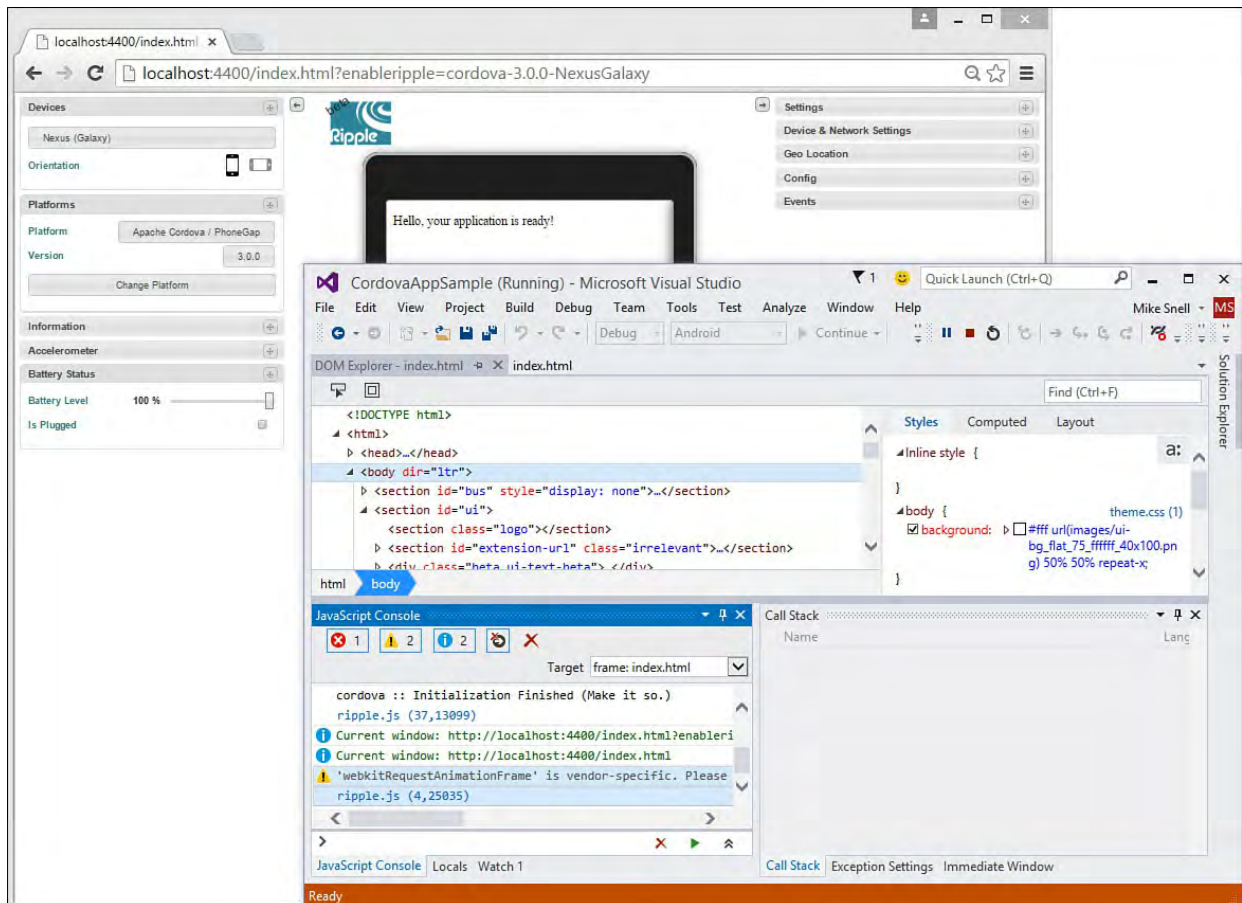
localhost:4400/index.html ×

localhost:4400/index.html?enableripple=cordova-3.0.0-NexusGalaxy

Devices
Nexus (Galaxy)
Orientation

Platforms
Platform Apache Cordova / PhoneGap
Version 3.0.0
Change Platform

Information
Accelerometer
Battery Status
Battery Level 100 %
Is Plugged

beta
Ripple

Hello, your application is ready!

Settings
Device & Network Settings
Geo Location
Config
Events

CordovaAppSample (Running) - Microsoft Visual Studio
1
Quick Launch (Ctrl+Q)
File Edit View Project Build Debug Team Tools Test Analyze Window Help
Mike Snell MS
Debug Android Continue
DOM Explorer - index.html index.html
Solution Explorer
Find (Ctrl+F)
<!DOCTYPE html>
<html>
<head>…</head>
<body dir="ltr">
<section id="bus" style="display: none">…</section>
<section id="ui">
<section class="logo"></section>
<section id="extension-url" class="irrelevant">…</section>
<div class="beta ui-text-beta">…</div>
html body
Styles Computed Layout
Inline style {
}
body { theme.css (1)
background: #fff url(images/ui-bg_flat_75_ffffff_40x100.png) 50% 50% repeat-x;
}
a:

JavaScript Console
1 2 2
Target frame: index.html
cordova :: Initialization Finished (Make it so.)
ripple.js (37,13099)
Current window: http://localhost:4400/index.html?enableri
Current window: http://localhost:4400/index.html
'webkitRequestAnimationFrame' is vendor-specific. Please
ripple.js (4,25035)
>
JavaScript Console Locals Watch 1

Call Stack
Name Lang
Call Stack Exception Settings Immediate Window

Ready